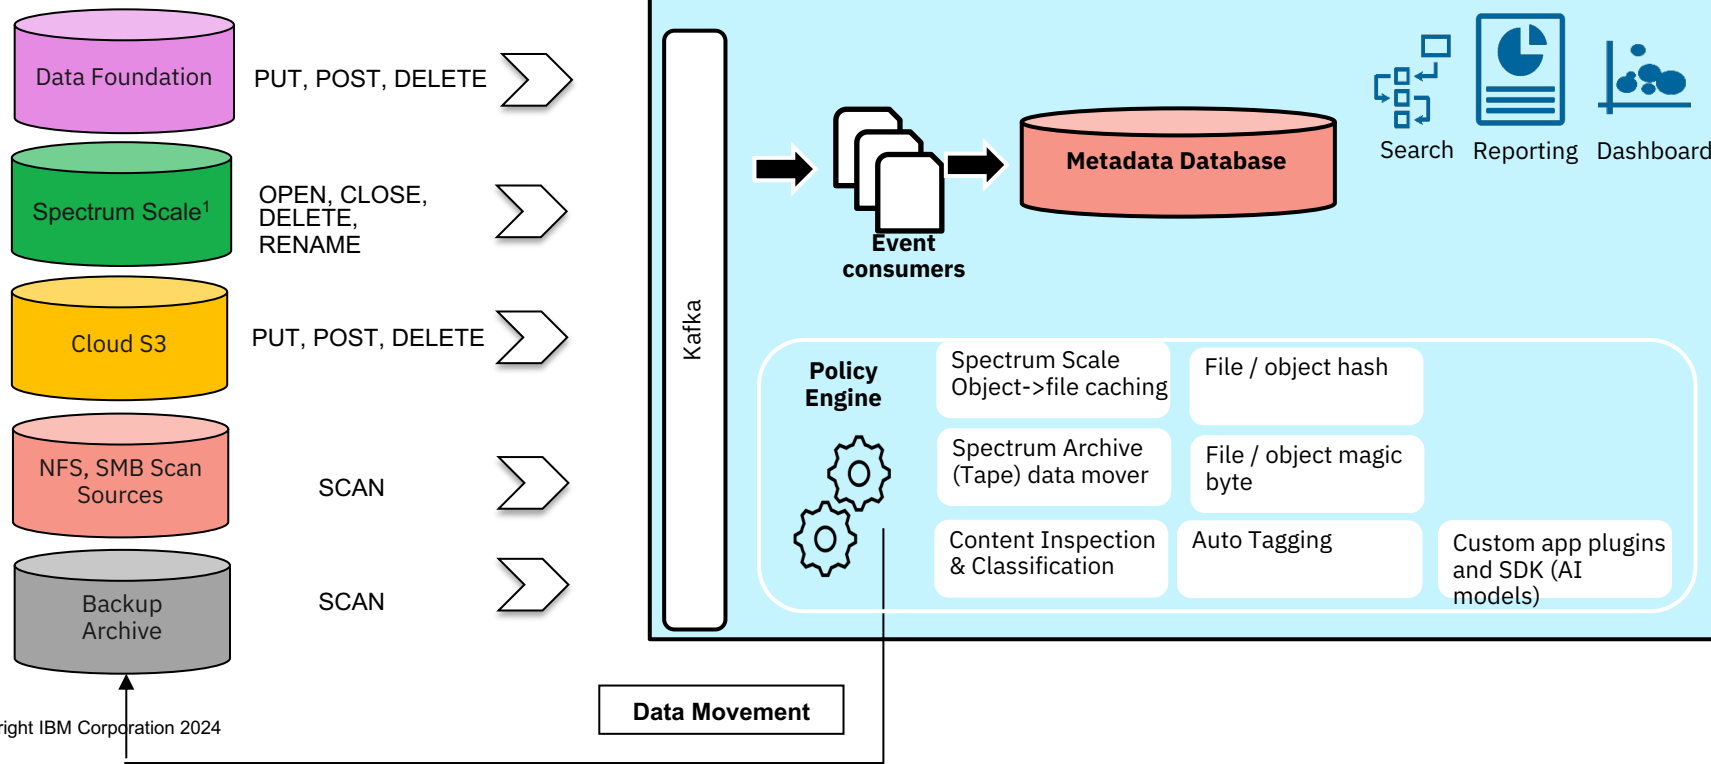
Data Foundation

PUT, POST, DELETE

Spectrum Scale$^1$

OPEN, CLOSE, DELETE, RENAME

Cloud S3

PUT, POST, DELETE

NFS, SMB Scan Sources

SCAN

Backup Archive

SCAN

Kafka

Event consumers

Metadata Database

Search

Reporting

Dashboard

Policy Engine

Spectrum Scale Object->file caching

File / object hash

Spectrum Archive (Tape) data mover

File / object magic byte

Content Inspection & Classification

Auto Tagging

Custom app plugins and SDK (AI models)

Data Movement

right IBM Corporation 2024